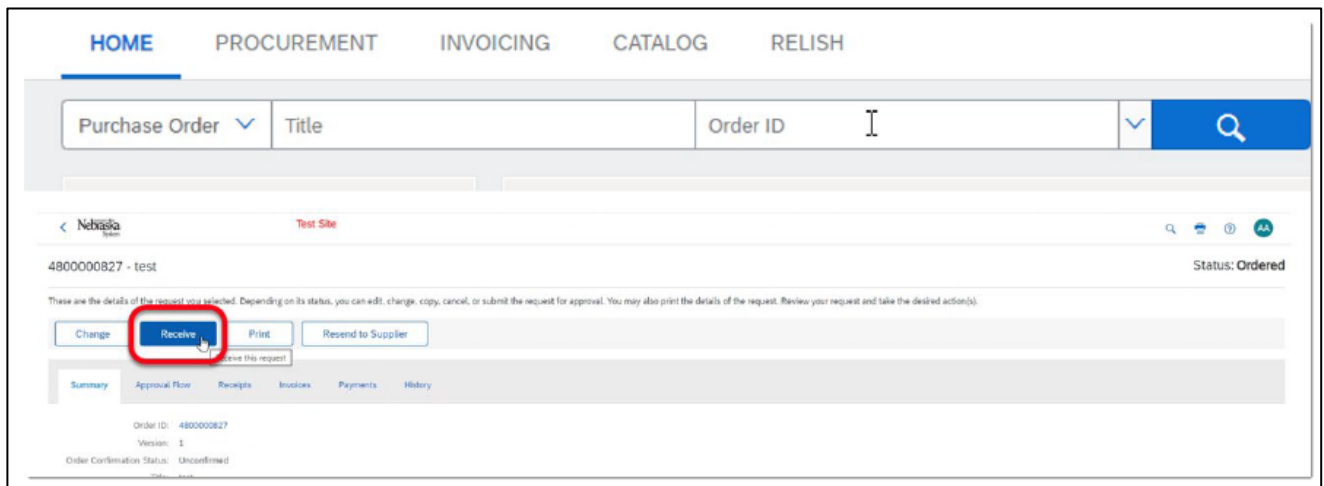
HOME PROCUREMENT INVOICING CATALOG RELISH

Purchase Order Title Order ID

Nebraska

Test Site

AA

4800000827 - test

Status: Ordered

These are the details of the request you selected. Depending on its status, you can edit, change, copy, cancel, or submit the request for approval. You may also print the details of the request. Review your request and take the desired action(s).

Change Receive Print Resend to Supplier

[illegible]ceive this request

Summary Approval Flow Receipts Invoices Payments History

Order ID: 4800000827
Version: 1
Order Confirmation Status: Unconfirmed
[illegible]